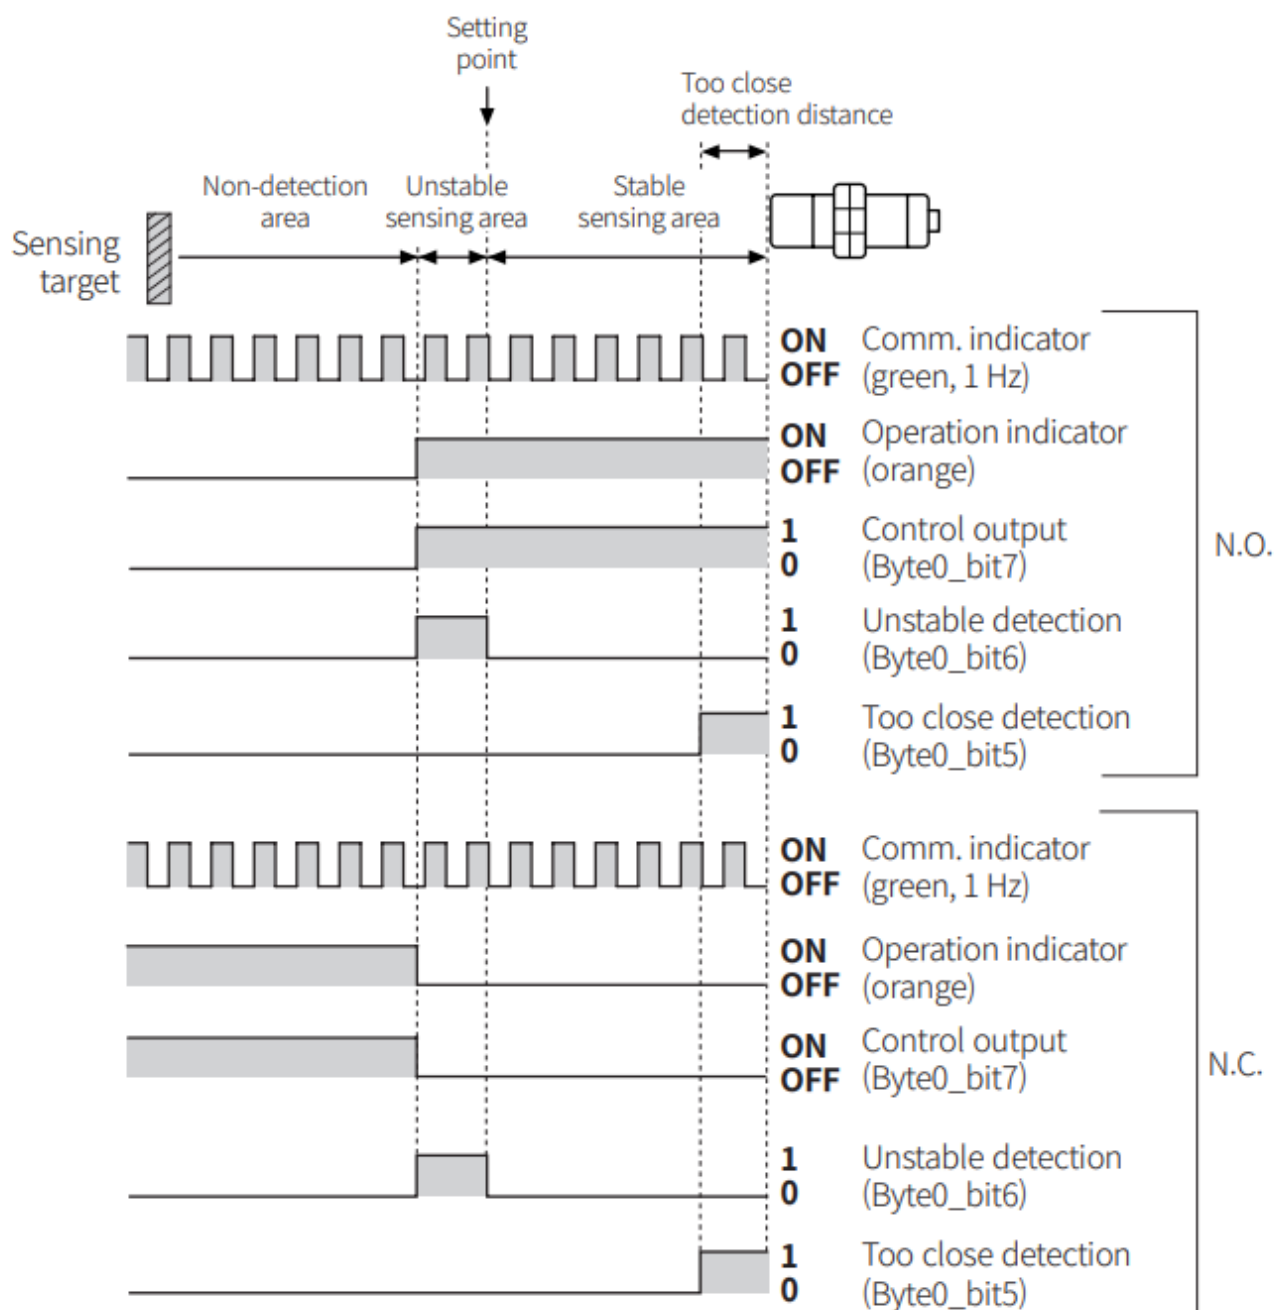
Setting point

Too close detection distance

Non-detection area

Unstable sensing area

Stable sensing area

Sensing target

ON
OFF
Comm. indicator (green, 1 Hz)

ON
OFF
Operation indicator (orange)

1
0
Control output (Byte0_bit7)

1
0
Unstable detection (Byte0_bit6)

1
0
Too close detection (Byte0_bit5)

N.O.

ON
OFF
Comm. indicator (green, 1 Hz)

ON
OFF
Operation indicator (orange)

ON
OFF
Control output (Byte0_bit7)

1
0
Unstable detection (Byte0_bit6)

1
0
Too close detection (Byte0_bit5)

N.C.